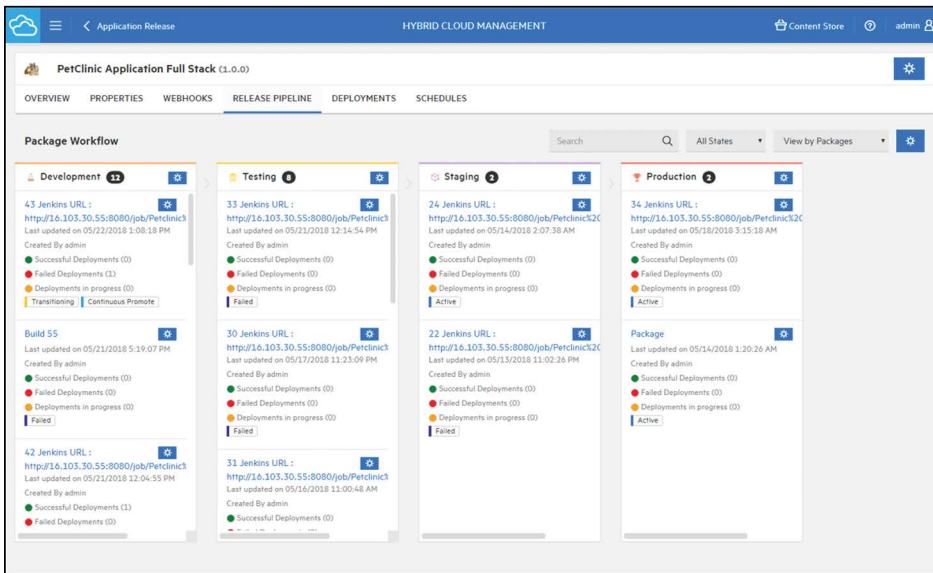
Application Release

HYBRID CLOUD MANAGEMENT

Content Store

admin

PetClinic Application Full Stack (1.0.0)

OVERVIEW PROPERTIES WEBHOOKS RELEASE PIPELINE DEPLOYMENTS SCHEDULES

Package Workflow

Search

All States

View by Packages

Development 12

43 Jenkins URL : http://16.103.30.55:8080/job/Petclinic
Last updated on 05/22/2018 1:08:18 PM
Created By admin
Successful Deployments (0)
Failed Deployments (1)
Deployments in progress (0)
Transitioning Continuous Promote

Build 55
Last updated on 05/21/2018 5:19:07 PM
Created By admin
Successful Deployments (0)
Failed Deployments (0)
Deployments in progress (0)
Failed

42 Jenkins URL : http://16.103.30.55:8080/job/Petclinic
Last updated on 05/21/2018 12:04:55 PM
Created By admin
Successful Deployments (1)
Failed Deployments (0)

Testing 8

33 Jenkins URL : http://16.103.30.55:8080/job/Petclinic
Last updated on 05/21/2018 12:14:54 PM
Created By admin
Successful Deployments (0)
Failed Deployments (0)
Deployments in progress (0)
Failed

30 Jenkins URL : http://16.103.30.55:8080/job/Petclinic
Last updated on 05/17/2018 11:23:09 PM
Created By admin
Successful Deployments (0)
Failed Deployments (0)
Deployments in progress (0)
Failed

31 Jenkins URL : http://16.103.30.55:8080/job/Petclinic
Last updated on 05/16/2018 11:00:48 AM
Created By admin
Successful Deployments (0)
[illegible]

Staging 2

24 Jenkins URL : http://16.103.30.55:8080/job/Petclinic%20
Last updated on 05/14/2018 2:07:38 AM
Created By admin
Successful Deployments (0)
Failed Deployments (0)
Deployments in progress (0)
Active

22 Jenkins URL : http://16.103.30.55:8080/job/Petclinic%20
Last updated on 05/13/2018 11:02:26 PM
Created By admin
Successful Deployments (0)
Failed Deployments (0)
Deployments in progress (0)
Failed

Production 2

34 Jenkins URL : http://16.103.30.55:8080/job/Petclinic%20
Last updated on 05/18/2018 3:15:18 AM
Created By admin
Successful Deployments (0)
Failed Deployments (0)
Deployments in progress (0)
Active

Package
Last updated on 05/14/2018 1:20:26 AM
Created By admin
Successful Deployments (0)
Failed Deployments (0)
Deployments in progress (0)
Active